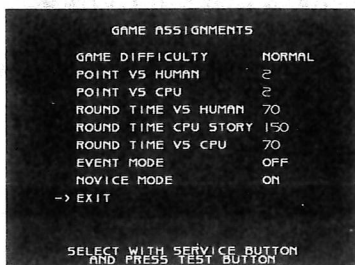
GAME ASSIGNMENTS

GAME DIFFICULTY NORMAL
POINT VS HUMAN 2
POINT VS CPU 2
ROUND TIME VS HUMAN 70
ROUND TIME CPU STORY 150
ROUND TIME VS CPU 70
EVENT MODE OFF
NOVICE MODE ON
-> EXIT

SELECT WITH SERVICE BUTTON AND PRESS TEST BUTTON